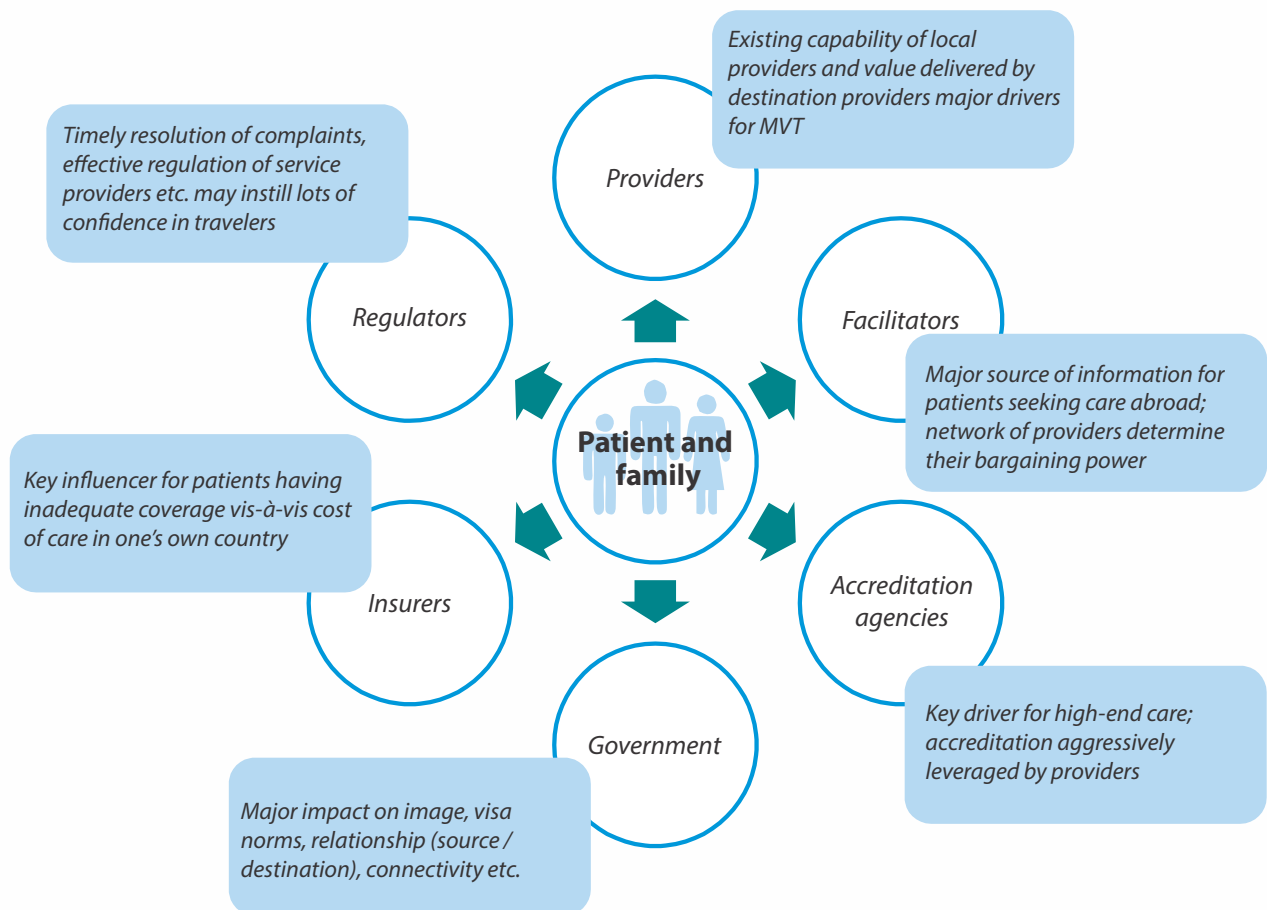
Existing capability of local providers and value delivered by destination providers major drivers for MVT

Timely resolution of complaints, effective regulation of service providers etc. may instill lots of confidence in travelers

Providers

Regulators

Facilitators

Major source of information for patients seeking care abroad; network of providers determine their bargaining power

Patient and family

Key influencer for patients having inadequate coverage vis-à-vis cost of care in one's own country

Insurers

Accreditation agencies

Government

Key driver for high-end care; accreditation aggressively leveraged by providers

Major impact on image, visa norms, relationship (source / destination), connectivity etc.